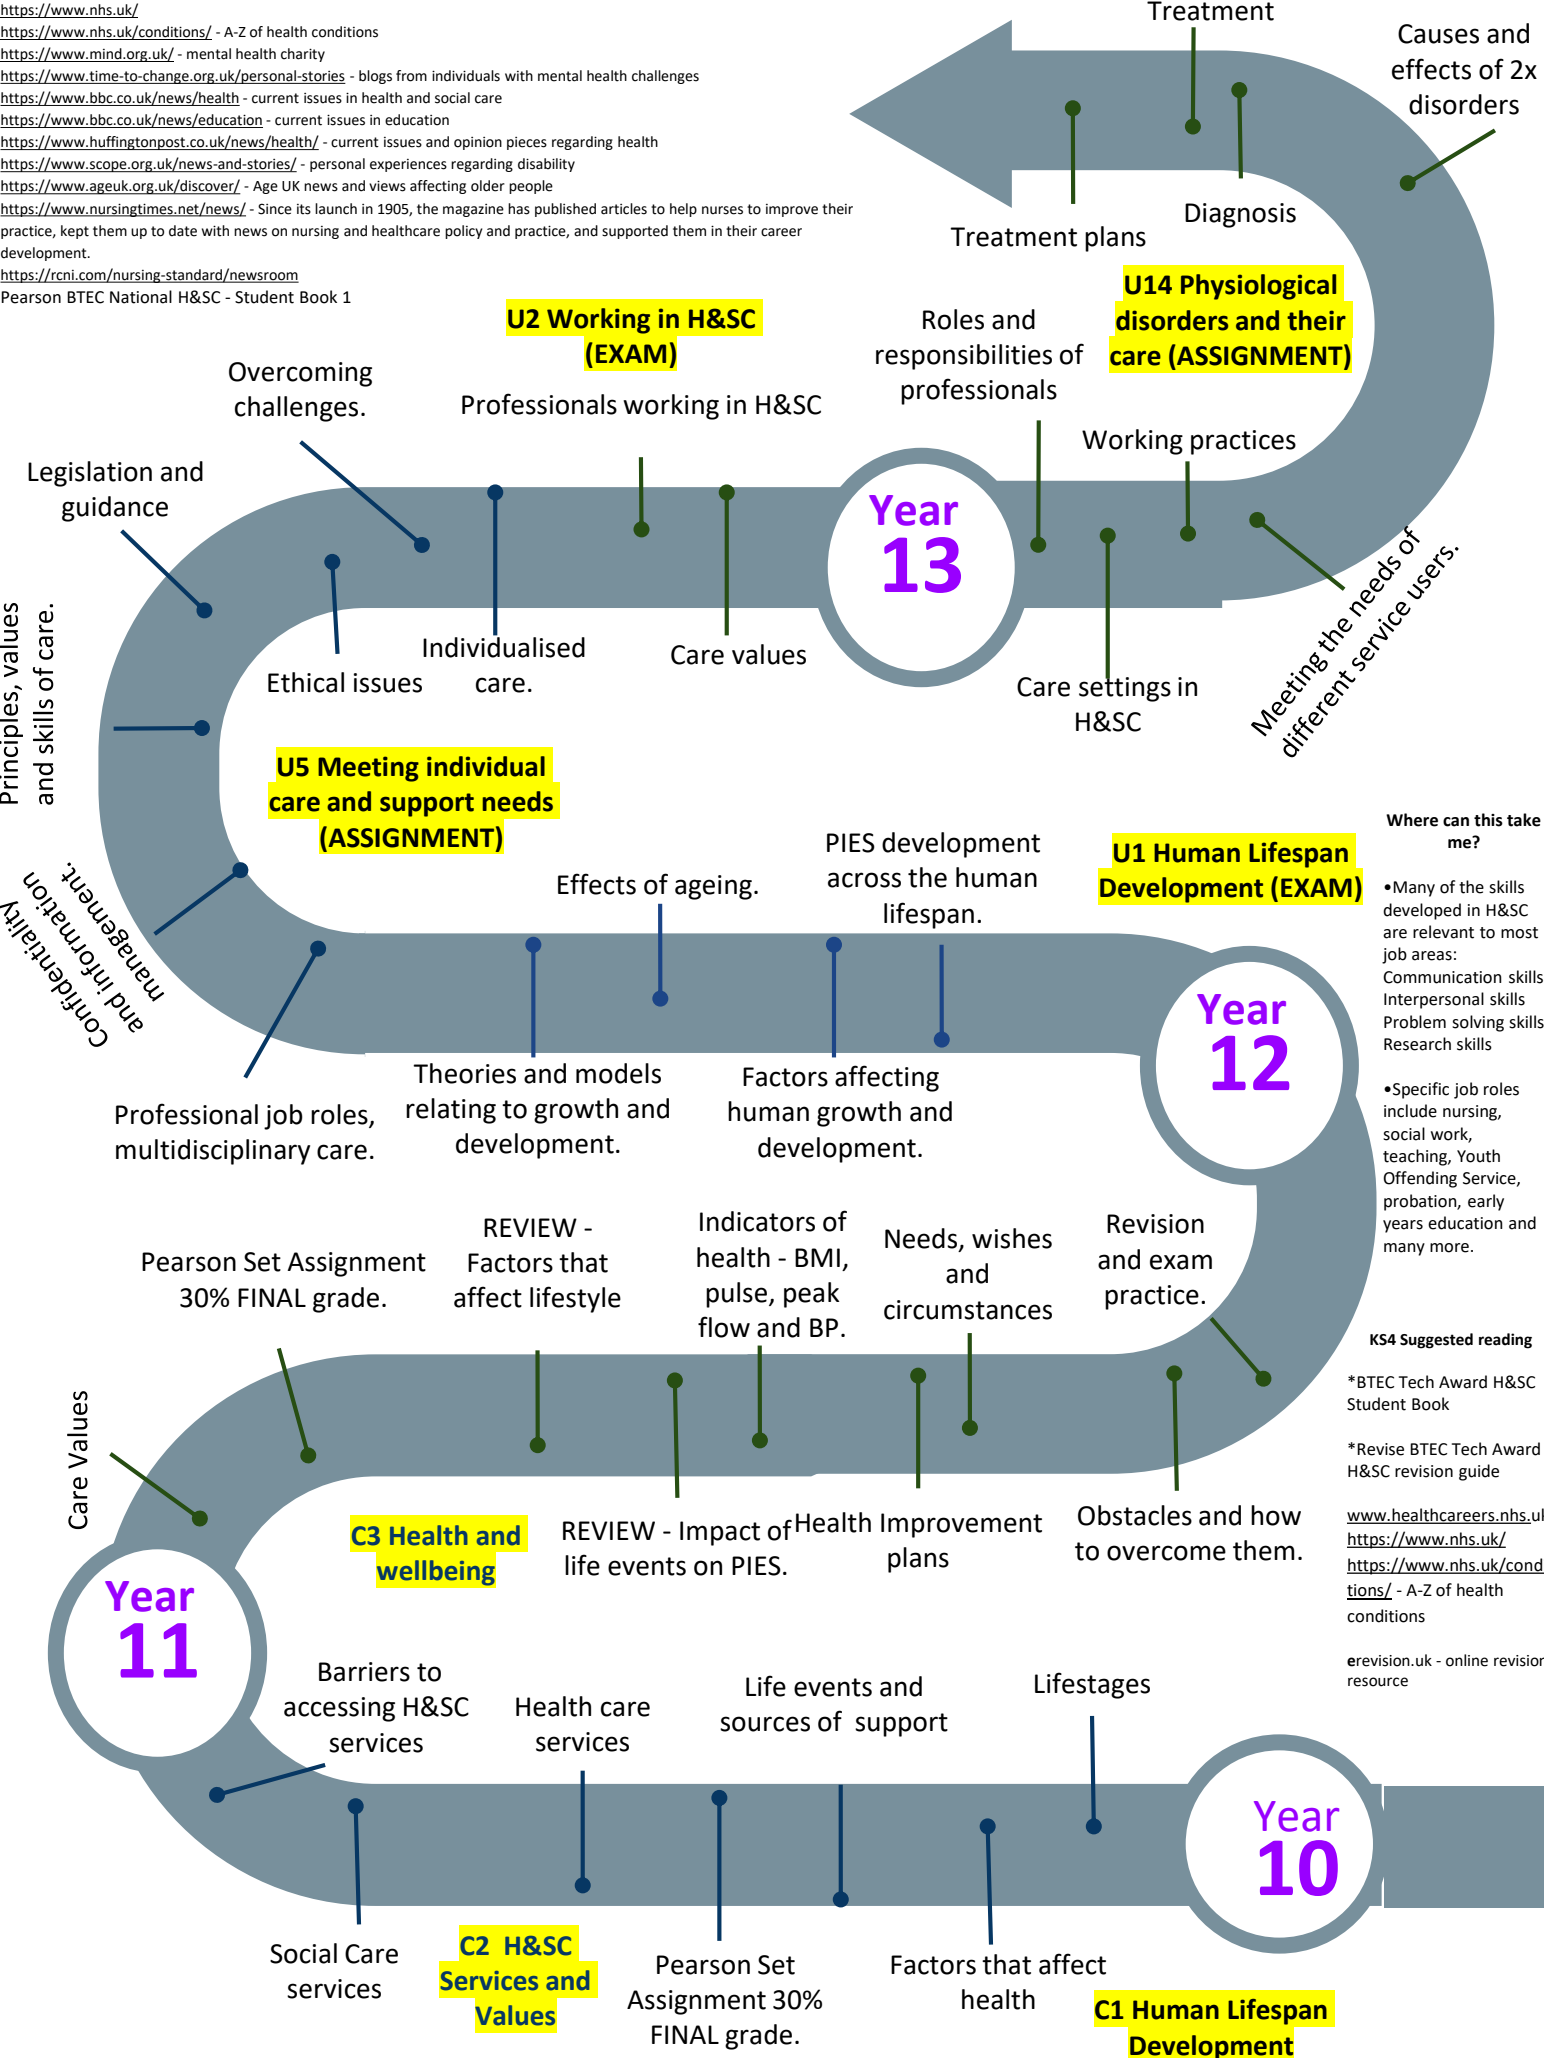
https://www.nhs.uk/
https://www.nhs.uk/conditions/ - A-Z of health conditions
https://www.mind.org.uk/ - mental health charity
https://www.time-to-change.org.uk/personal-stories - blogs from individuals with mental health challenges
https://www.bbc.co.uk/news/health - current issues in health and social care
https://www.bbc.co.uk/news/education - current issues in education
https://www.huffingtonpost.co.uk/news/health/ - current issues and opinion pieces regarding health
https://www.scope.org.uk/news-and-stories/ - personal experiences regarding disability
https://www.ageuk.org.uk/discover/ - Age UK news and views affecting older people
https://www.nursingtimes.net/news/ - Since its launch in 1905, the magazine has published articles to help nurses to improve their practice, kept them up to date with news on nursing and healthcare policy and practice, and supported them in their career development.
https://rcni.com/nursing-standard/newsroom
Pearson BTEC National H&SC - Student Book 1

Treatment
Causes and effects of 2x disorders
Diagnosis
Treatment plans
U14 Physiological disorders and their care (ASSIGNMENT)
Roles and responsibilities of professionals
Working practices
U2 Working in H&SC (EXAM)
Professionals working in H&SC
Overcoming challenges.
Legislation and guidance
Year 13
Care settings in H&SC
Meeting the needs of different service users.
Care values
Individualised care.
Ethical issues
Principles, values and skills of care.
U5 Meeting individual care and support needs (ASSIGNMENT)
Confidentiality and information management.
Effects of ageing.
PIES development across the human lifespan.
U1 Human Lifespan Development (EXAM)
Where can this take me?
•Many of the skills developed in H&SC are relevant to most job areas:
Communication skills
Interpersonal skills
Problem solving skills
Research skills
•Specific job roles include nursing, social work, teaching, Youth Offending Service, probation, early years education and many more.
Year 12
Professional job roles, multidisciplinary care.
Theories and models relating to growth and development.
Factors affecting human growth and development.
Pearson Set Assignment 30% FINAL grade.
REVIEW - Factors that affect lifestyle
Indicators of health - BMI, pulse, peak flow and BP.
Needs, wishes and circumstances
Revision and exam practice.
KS4 Suggested reading
*BTEC Tech Award H&SC Student Book
*Revise BTEC Tech Award H&SC revision guide
www.healthcareers.nhs.ul
https://www.nhs.uk/
https://www.nhs.uk/conditions/ - A-Z of health conditions
erevision.uk - online revisior resource
Care Values
C3 Health and wellbeing
REVIEW - Impact of life events on PIES.
Health Improvement plans
Obstacles and how to overcome them.
Year 11
Barriers to accessing H&SC services
Health care services
Life events and sources of support
Lifestages
Year 10
Social Care services
C2 H&SC Services and Values
Pearson Set Assignment 30% FINAL grade.
Factors that affect health
C1 Human Lifespan Development